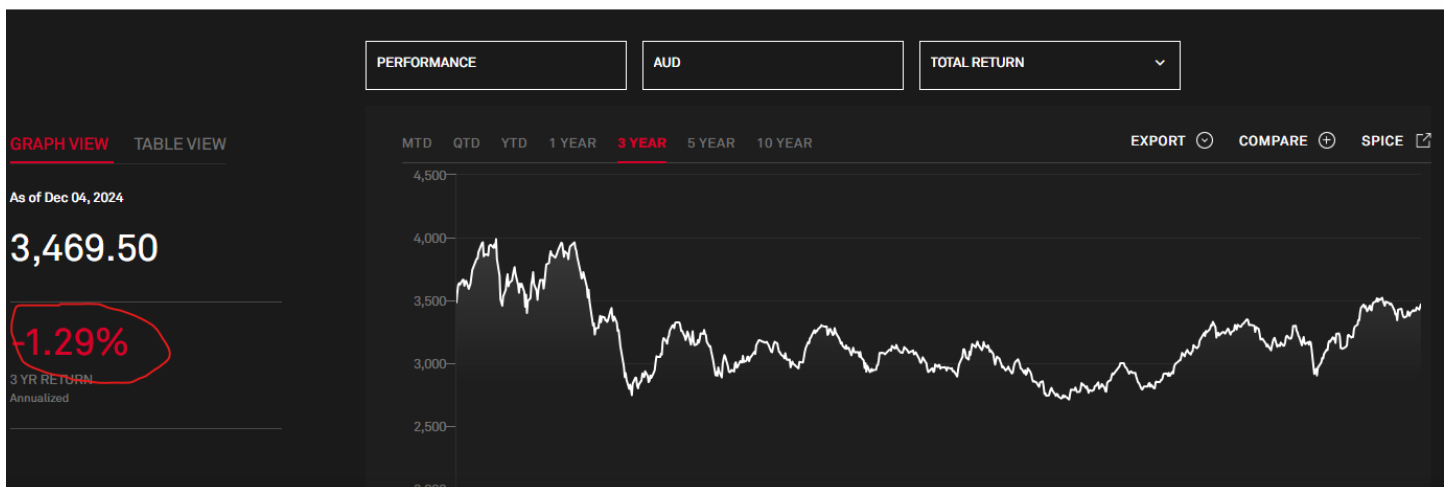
PERFORMANCE

AUD

TOTAL RETURN

GRAPH VIEW TABLE VIEW

As of Dec 04, 2024

3,469.50

-1.29%

3 YR RETURN
Annualized

MTD QTD YTD 1 YEAR 3 YEAR 5 YEAR 10 YEAR

EXPORT COMPARE SPICE

4,500
4,000
3,500
3,000
2,500